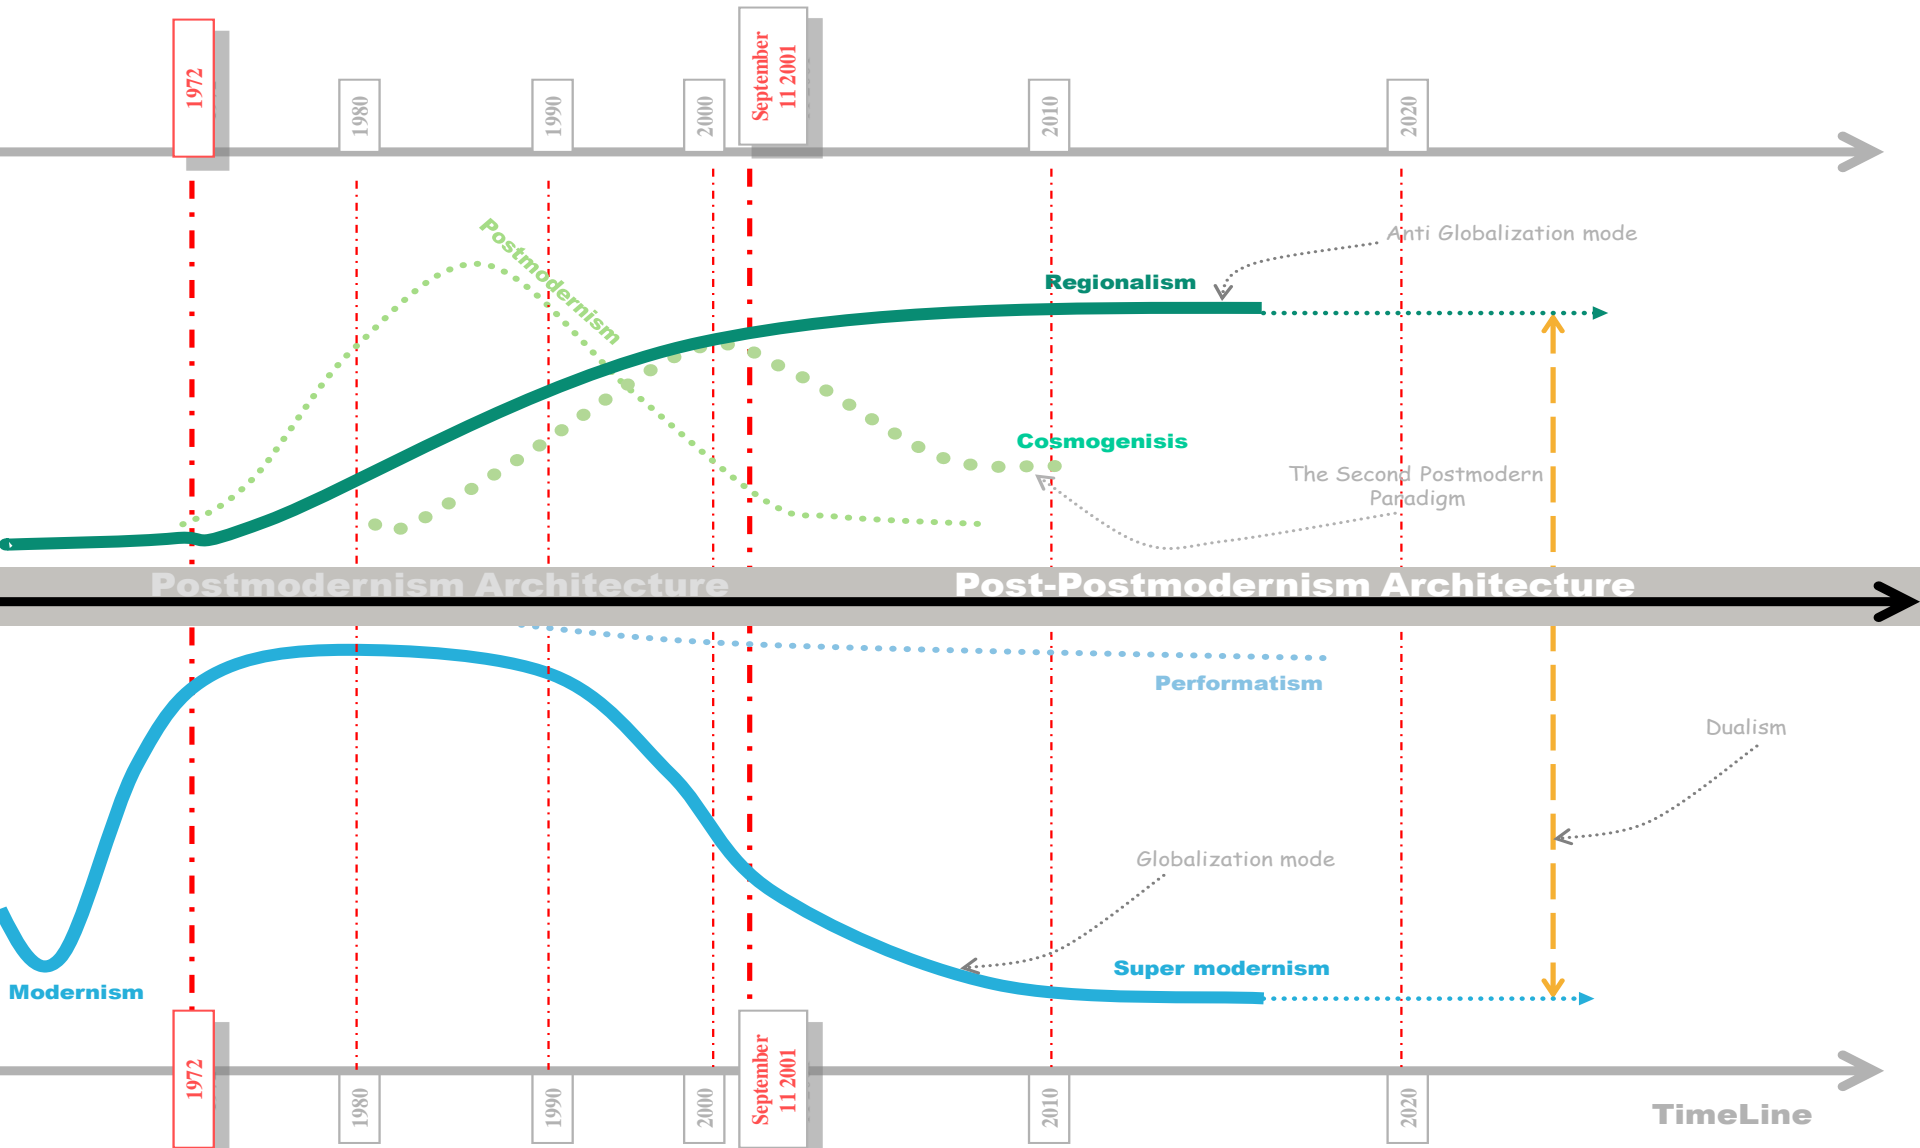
1972
1980
1990
2000
September 11 2001
2010
2020

Anti Globalization mode
Postmodernism
Regionalism
Cosmogenisis
The Second Postmodern Paradigm

Postmodernism Architecture
Post-Postmodernism Architecture

Performatism
Dualism
Globalization mode
Super modernism
Modernism

1972
1980
1990
2000
September 11 2001
2010
2020
TimeLine